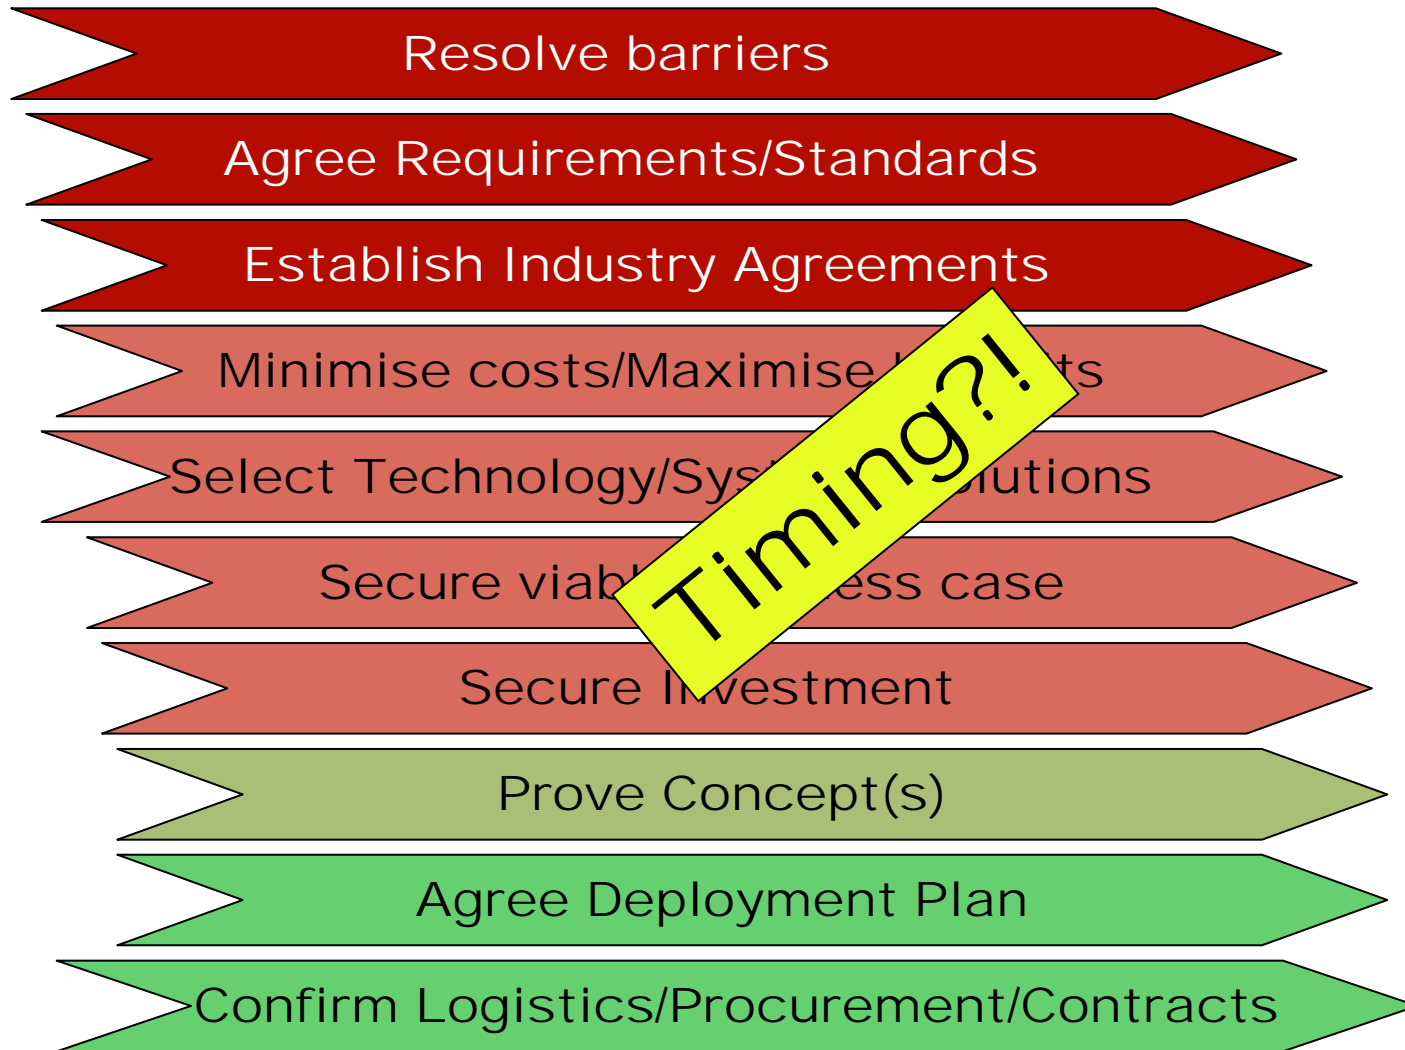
Resolve barriers

Agree Requirements/Standards

Establish Industry Agreements

Minimise costs/Maximise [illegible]ts

Select Technology/Sys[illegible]olutions

Secure viab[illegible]ess case

Secure I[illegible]vestment

Prove Concept(s)

Agree Deployment Plan

Confirm Logistics/Procurement/Contracts

Timing?!